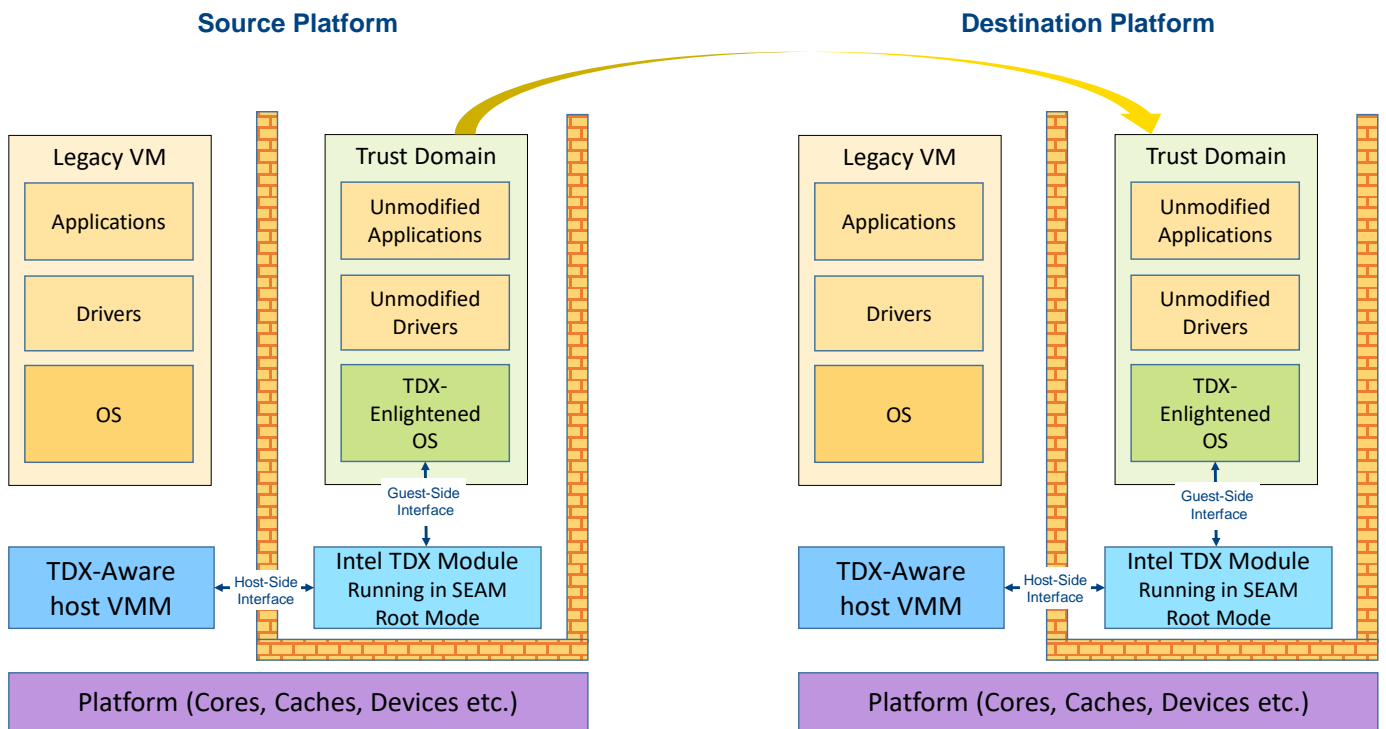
Source Platform

Legacy VM

Applications

Drivers

OS

Trust Domain

Unmodified Applications

Unmodified Drivers

TDX-Enlightened OS

Guest-Side Interface

TDX-Aware host VMM

Host-Side Interface

Intel TDX Module Running in SEAM Root Mode

Platform (Cores, Caches, Devices etc.)

Destination Platform

Legacy VM

Applications

Drivers

OS

Trust Domain

Unmodified Applications

Unmodified Drivers

TDX-Enlightened OS

Guest-Side Interface

TDX-Aware host VMM

Host-Side Interface

Intel TDX Module Running in SEAM Root Mode

Platform (Cores, Caches, Devices etc.)